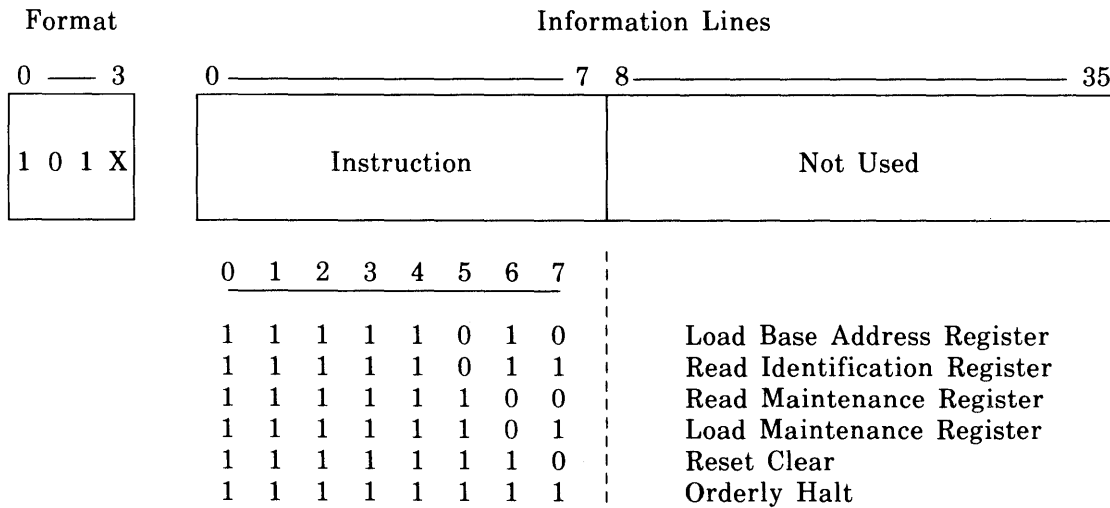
Format

Information Lines

0 — 3

0 — 7 8 — 35

1 0 1 X

Instruction

Not Used

| 0 | 1 | 2 | 3 | 4 | 5 | 6 | 7 | |
|---|---|---|---|---|---|---|---|---|
| 1 | 1 | 1 | 1 | 1 | 0 | 1 | 0 | Load Base Address Register |
| 1 | 1 | 1 | 1 | 1 | 0 | 1 | 1 | Read Identification Register |
| 1 | 1 | 1 | 1 | 1 | 1 | 0 | 0 | Read Maintenance Register |
| 1 | 1 | 1 | 1 | 1 | 1 | 0 | 1 | Load Maintenance Register |
| 1 | 1 | 1 | 1 | 1 | 1 | 1 | 0 | Reset Clear |
| 1 | 1 | 1 | 1 | 1 | 1 | 1 | 1 | Orderly Halt |